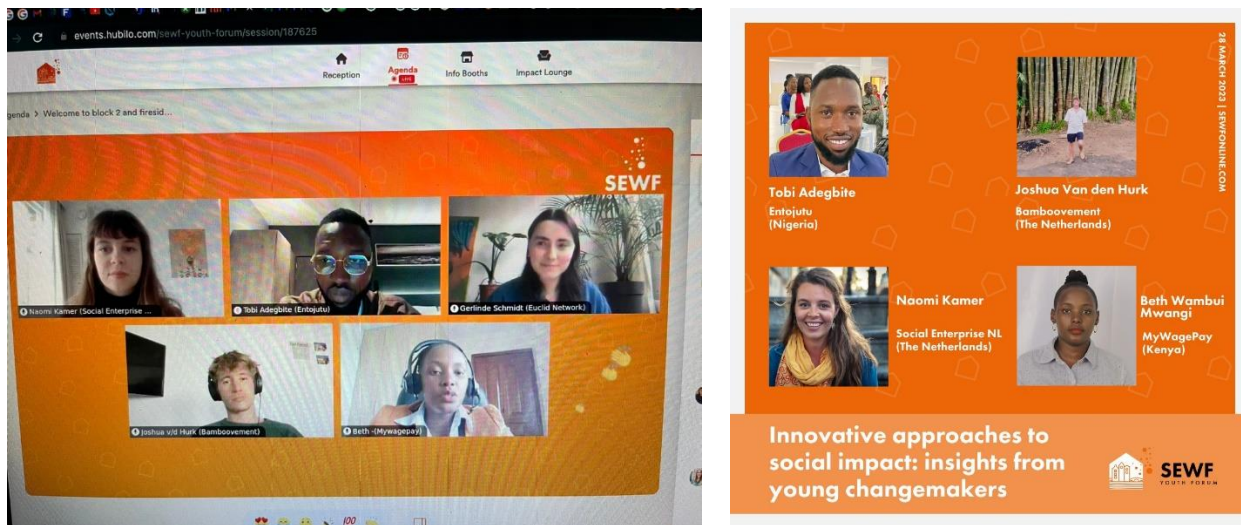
events.hubilo.com/sewf-youth-forum/session/187625

Reception
Agenda
LIVE
Info Booths
Impact Lounge

Agenda > Welcome to block 2 and firesid...

SEWF

Naomi Kamer (Social Enterprise ...
Tobi Adegbite (Entojutu)
Gerlinde Schmidt (Euclid Network)
Joshua v/d Hurk (Bamboovement)
Beth -(Mywagepay)

28 MARCH 2023 | SEWFONLINE.COM

Tobi Adegbite
Entojutu
(Nigeria)

Joshua Van den Hurk
Bamboovement
(The Netherlands)

Naomi Kamer
Social Enterprise NL
(The Netherlands)

Beth Wambui Mwangi
MyWagePay
(Kenya)

Innovative approaches to social impact: insights from young changemakers

SEWF
YOUTH FORUM